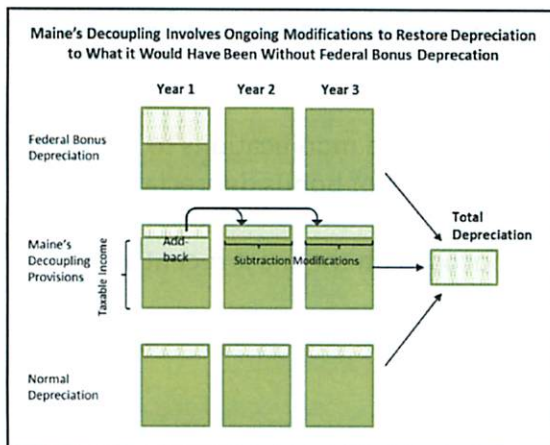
Maine's Decoupling Involves Ongoing Modifications to Restore Depreciation to What it Would Have Been Without Federal Bonus Deprecation

Year 1
Year 2
Year 3

Federal Bonus Depreciation

Maine's Decoupling Provisions

Taxable Income

Add-back

Subtraction Modifications

Total Depreciation

Normal Depreciation